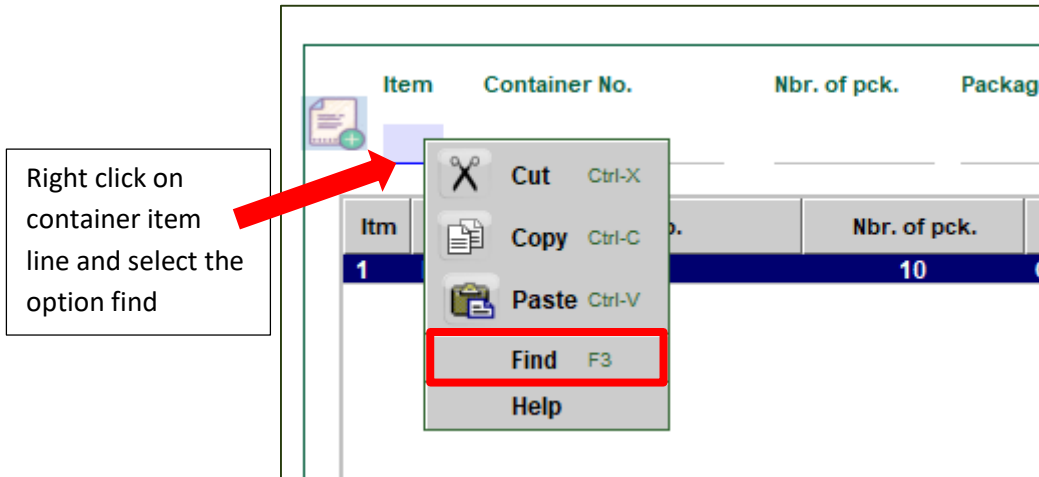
Right click on container item line and select the option find

Item Container No. Nbr. of pck. Packag

Cut Ctrl-X
Copy Ctrl-C
Paste Ctrl-V
Find F3
Help

| Itm | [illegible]o. | Nbr. of pck. |
|---|---|---|
| 1 | | 10 |